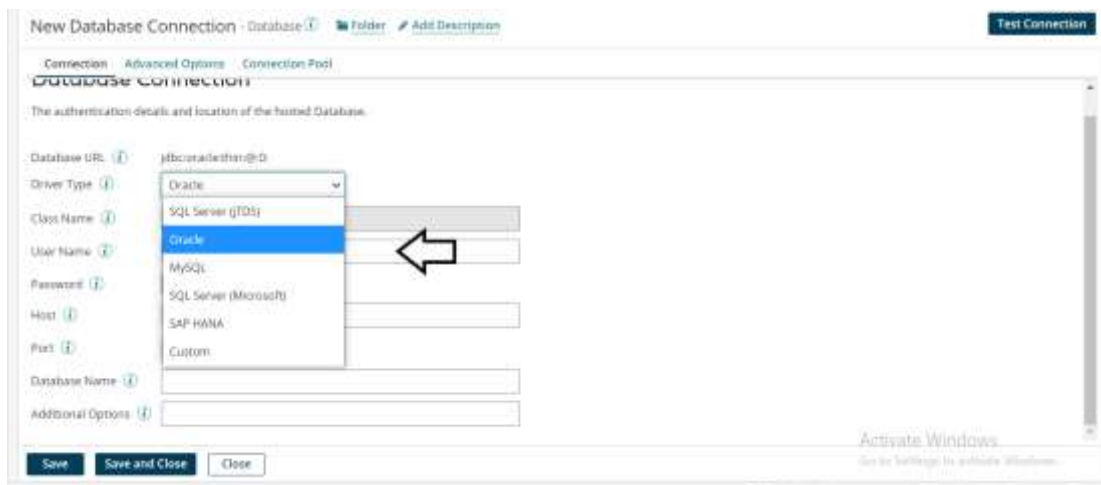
New Database Connection - Database ⓘ Folder Add Description

Test Connection

Connection Advanced Options Connection Pool

Database Connection

The authentication details and location of the hosted Database.

Database URL ⓘ jdbc:oracle:thin:@:0:

Driver Type ⓘ Oracle

Class Name ⓘ

User Name ⓘ

Password ⓘ

Host ⓘ

Port ⓘ

Database Name ⓘ

Additional Options ⓘ

SQL Server (jTDS)
Oracle
MySQL
SQL Server (Microsoft)
SAP HANA
Custom

Activate Windows
Go to Settings to activate Windows.

Save Save and Close Close